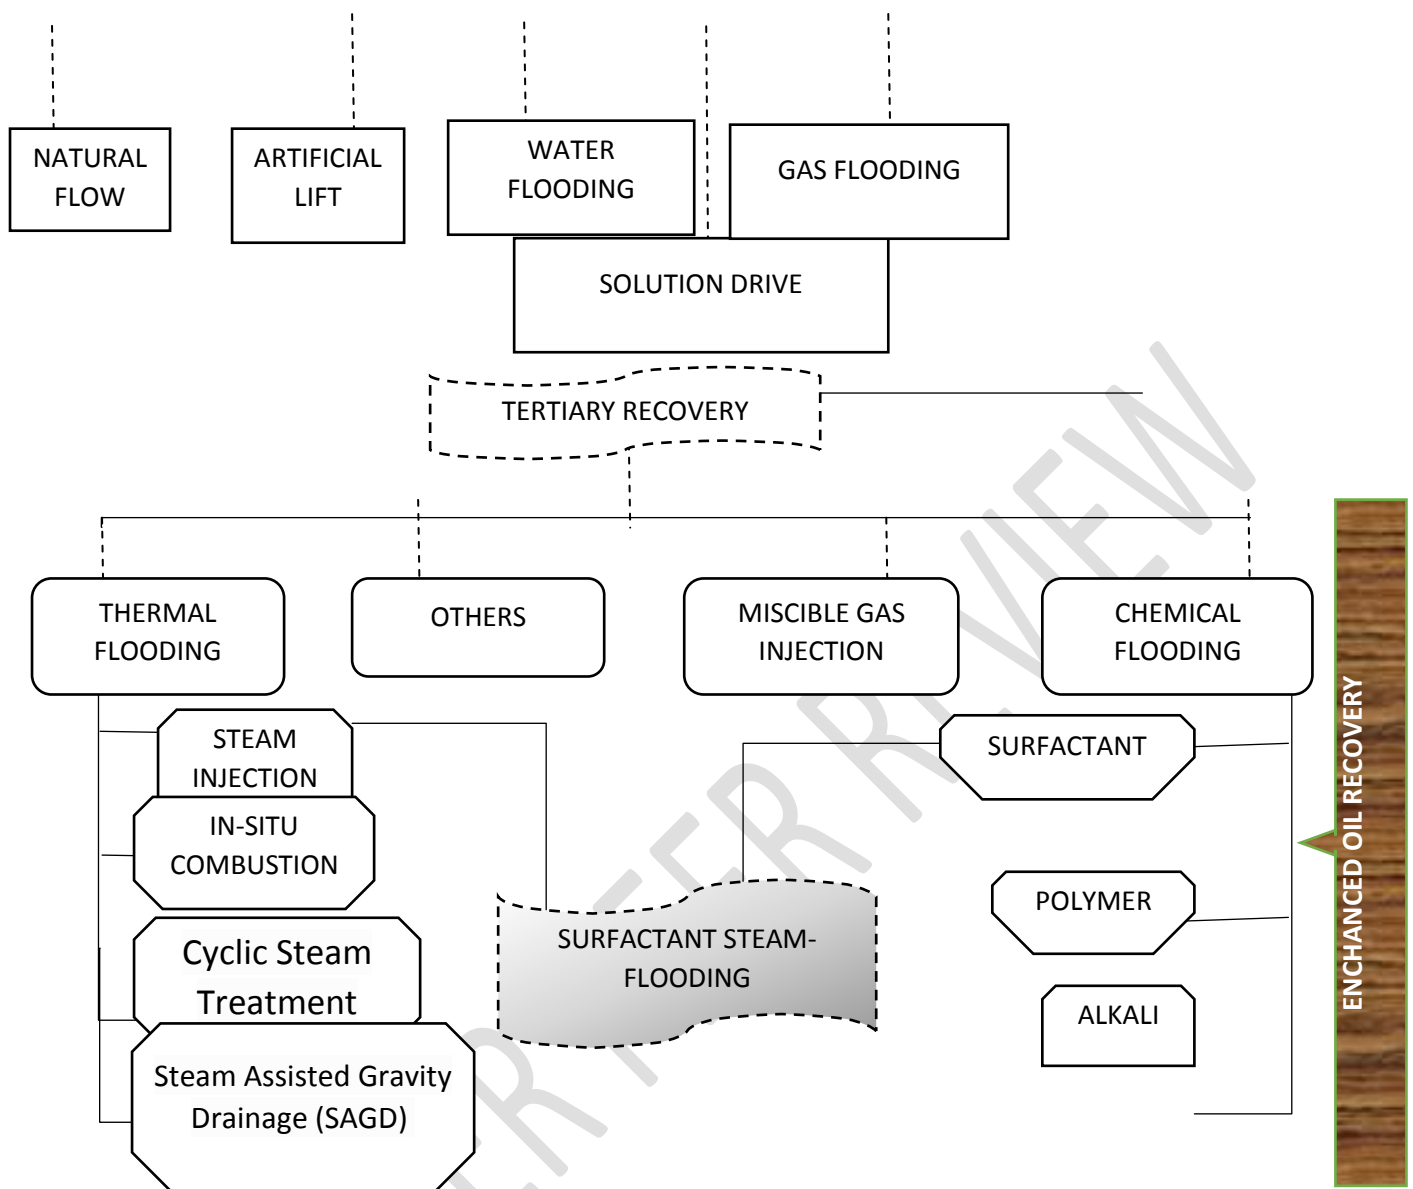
NATURAL FLOW

ARTIFICIAL LIFT

WATER FLOODING

GAS FLOODING

SOLUTION DRIVE

TERTIARY RECOVERY

THERMAL FLOODING

OTHERS

MISCIBLE GAS INJECTION

CHEMICAL FLOODING

STEAM INJECTION

IN-SITU COMBUSTION

Cyclic Steam Treatment

Steam Assisted Gravity Drainage (SAGD)

SURFACTANT STEAM-FLOODING

SURFACTANT

POLYMER

ALKALI

ENCHANCED OIL RECOVERY

AFTER REVIEW